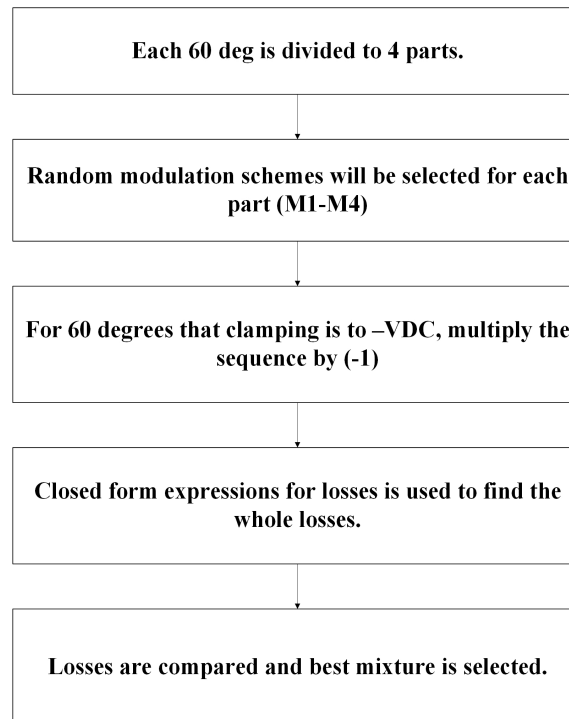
Each 60 deg is divided to 4 parts.

Random modulation schemes will be selected for each part (M1-M4)

For 60 degrees that clamping is to –VDC, multiply the sequence by (-1)

Closed form expressions for losses is used to find the whole losses.

Losses are compared and best mixture is selected.